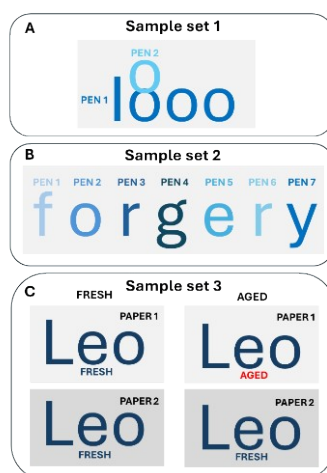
A
Sample set 1
PEN 2
PEN 1
1000

B
Sample set 2
PEN 1 PEN 2 PEN 3 PEN 4 PEN 5 PEN 6 PEN 7
f o r g e r y

C
Sample set 3
FRESH
AGED
PAPER 1
Leo
FRESH
PAPER 1
Leo
AGED
PAPER 2
Leo
FRESH
PAPER 2
Leo
FRESH